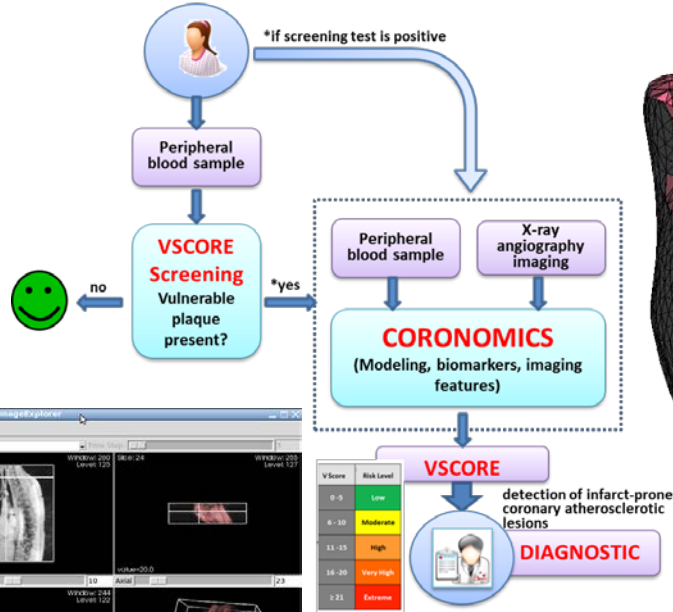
*if screening test is positive

Peripheral blood sample

VSCORE Screening Vulnerable plaque present?

no

*yes

Peripheral blood sample

X-ray angiography imaging

CORONOMICS

(Modeling, biomarkers, imaging features)

VSCORE

| V Score | Risk Level |
|---|---|
| 0-5 | Low |
| 6-10 | Moderate |
| 11-15 | High |
| 16-20 | Very High |
| ≥ 21 | Extreme |

detection of infarct-prone coronary atherosclerotic lesions

DIAGNOSTIC

ImageExplorer

Window: 280 Level: 123

Slice: 24

Window: 255 Level: 127

value=20.0

10

Axial

23

Window: 244 Level: 122